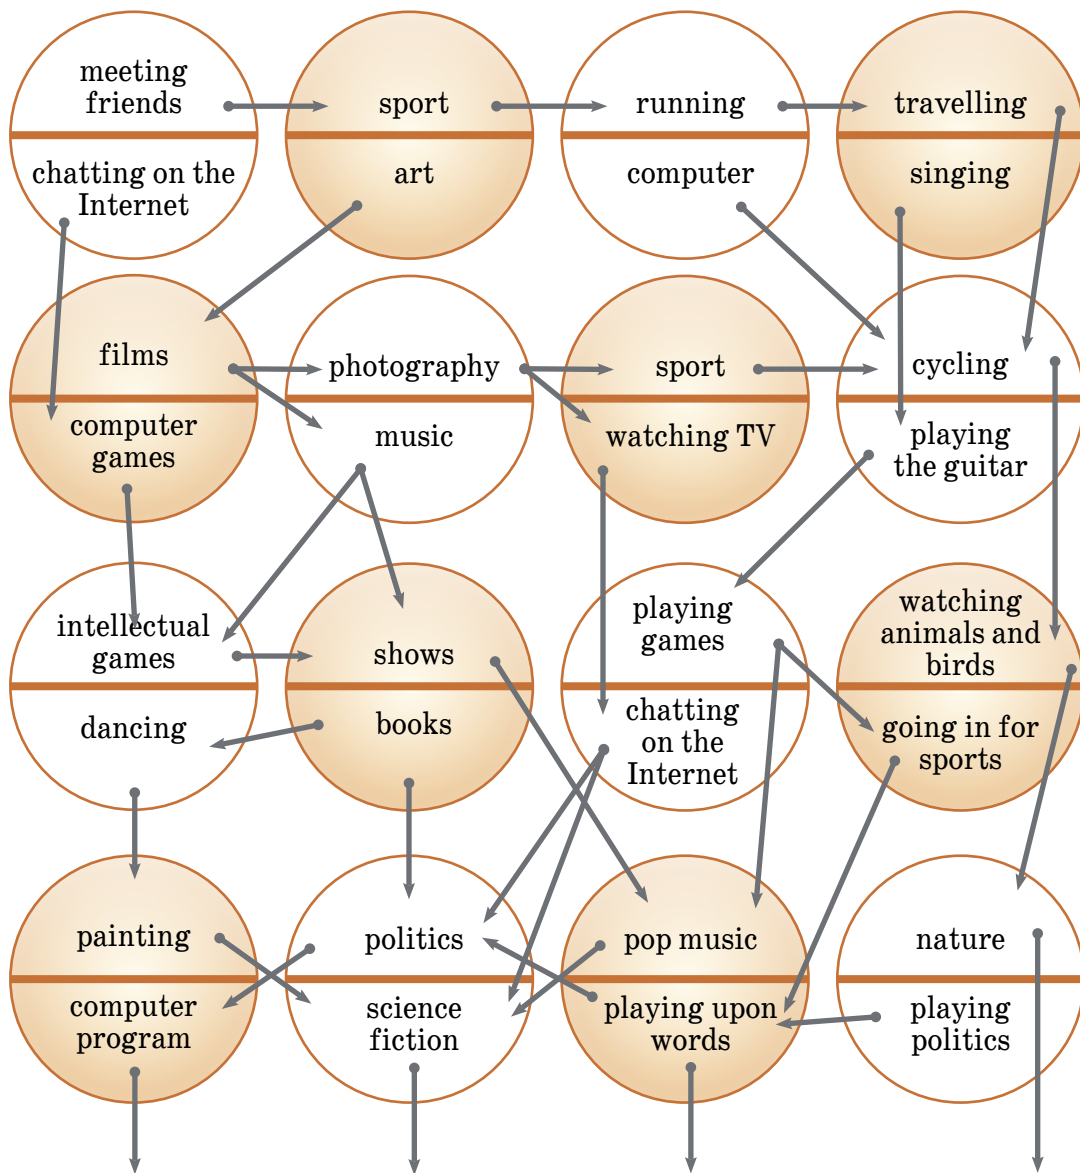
meeting friends

chatting on the Internet

sport

art

running

computer

travelling

singing

films

computer games

photography

music

sport

watching TV

cycling

playing the guitar

intellectual games

dancing

shows

books

playing games

chatting on the Internet

watching animals and birds

going in for sports

painting

computer program

politics

science fiction

pop music

playing upon words

nature

playing politics